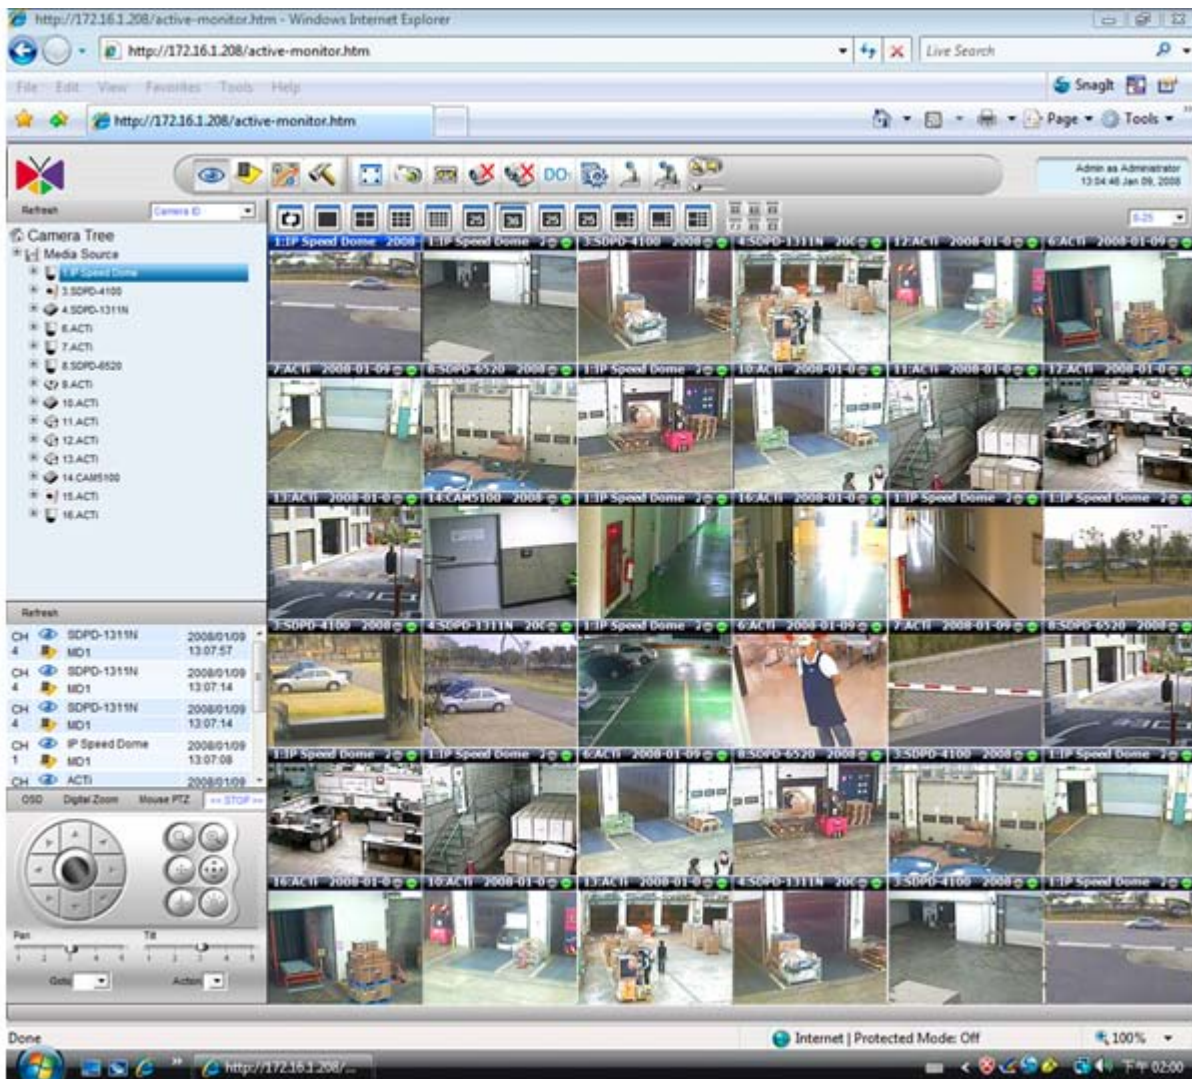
http://172.16.1.208/active-monitor.htm - Windows Internet Explorer

http://172.16.1.208/active-monitor.htm

Live Search

File Edit View Favorites Tools Help

SnagIt

http://172.16.1.208/active-monitor.htm

Page Tools

DO

Admin as Administrator
13:04:46 Jan 09, 2008

Refresh

Camera ID

Camera Tree
Media Source
1.IP Speed Dome
3.SDPD-4100
4.SDPD-1311N
6.ACTi
7.ACTi
8.SDPD-6520
9.ACTi
10.ACTi
11.ACTi
12.ACTi
13.ACTi
14.CAM5100
15.ACTi
16.ACTi

1:IP Speed Dome 2008
1:IP Speed Dome 2
3:SDPD-4100 2008
4:SDPD-1311N 200
12:ACTi 2008-01-0
6:ACTi 2008-01-09
7:ACTi 2008-01-09
8:SDPD-6520 2008
1:IP Speed Dome 2
10:ACTi 2008-01-0
11:ACTi 2008-01-0
12:ACTi 2008-01-0
13:ACTi 2008-01-0
14:CAM5100 2008
1:IP Speed Dome 2
16:ACTi 2008-01-0
1:IP Speed Dome 2
1:IP Speed Dome 2
3:SDPD-4100 2008
4:SDPD-1311N 200
1:IP Speed Dome 2
6:ACTi 2008-01-09
7:ACTi 2008-01-09
8:SDPD-6520 2008
1:IP Speed Dome 2
1:IP Speed Dome 2
6:ACTi 2008-01-09
8:SDPD-6520 2008
3:SDPD-4100 2008
1:IP Speed Dome 2
16:ACTi 2008-01-0
10:ACTi 2008-01-0
13:ACTi 2008-01-0
4:SDPD-1311N 200
3:SDPD-4100 2008
1:IP Speed Dome 2

Refresh

| CH 4 | SDPD-1311N MD1 | 2008/01/09 13:07:57 |
|---|---|---|
| CH 4 | SDPD-1311N MD1 | 2008/01/09 13:07:14 |
| CH 4 | SDPD-1311N MD1 | 2008/01/09 13:07:14 |
| CH 1 | IP Speed Dome MD1 | 2008/01/09 13:07:08 |
| CH | ACTi | 2008/01/09 |

OSD Digital Zoom Mouse PTZ << STOP >>

Pan Tilt

Goto Action

Done

Internet | Protected Mode: Off

100%

http://172.16.1.208/...

下午 02:00